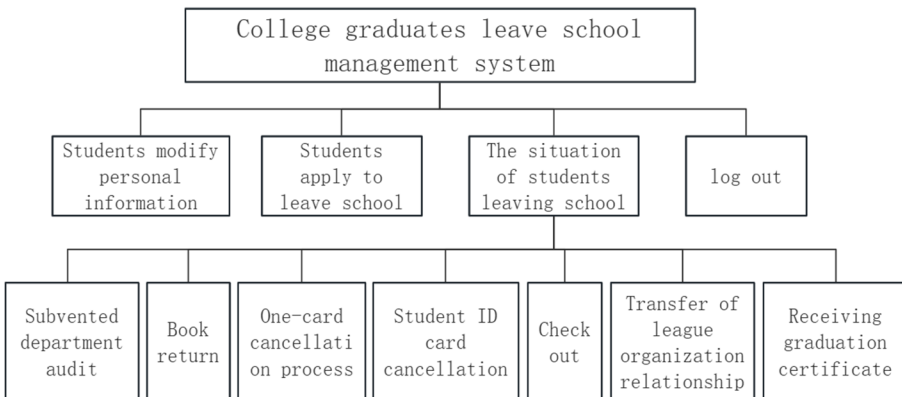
College graduates leave school management system

Students modify personal information

Students apply to leave school

The situation of students leaving school

log out

Subvented department audit

Book return

One-card cancellation process

Student ID card cancellation

Check out

Transfer of league organization relationship

Receiving graduation certificate